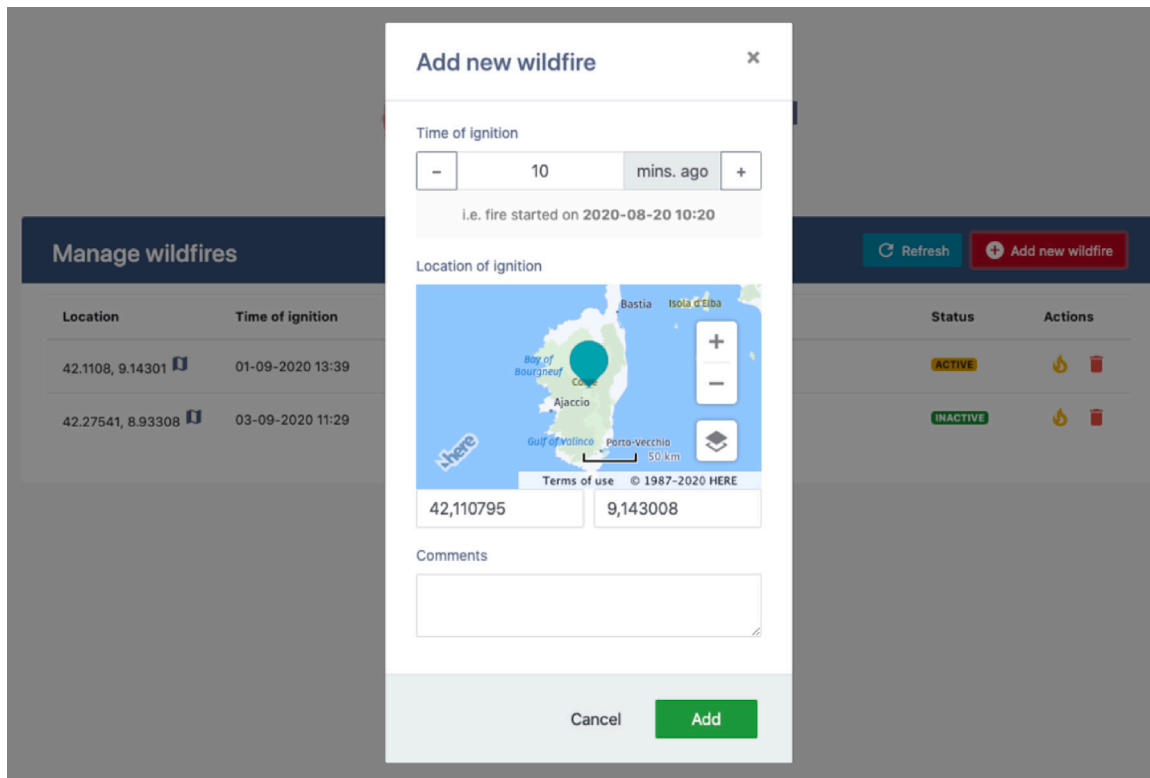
Add new wildfire ×

Time of ignition

– 10 mins. ago +

i.e. fire started on **2020-08-20 10:20**

Location of ignition

Bastia Isola d'Elba

Bay of Bourgneuf

Corte

Ajaccio

Gulf of Valinco Porto-Vecchio

50 km

here

Terms of use © 1987-2020 HERE

+
–

42,110795 9,143008

Comments

Cancel Add

Manage wildfires

Refresh Add new wildfire

| Location | Time of ignition | Status | Actions |
|---|---|---|---|
| 42.1108, 9.14301 | 01-09-2020 13:39 | ACTIVE | |
| 42.27541, 8.93308 | 03-09-2020 11:29 | INACTIVE | |